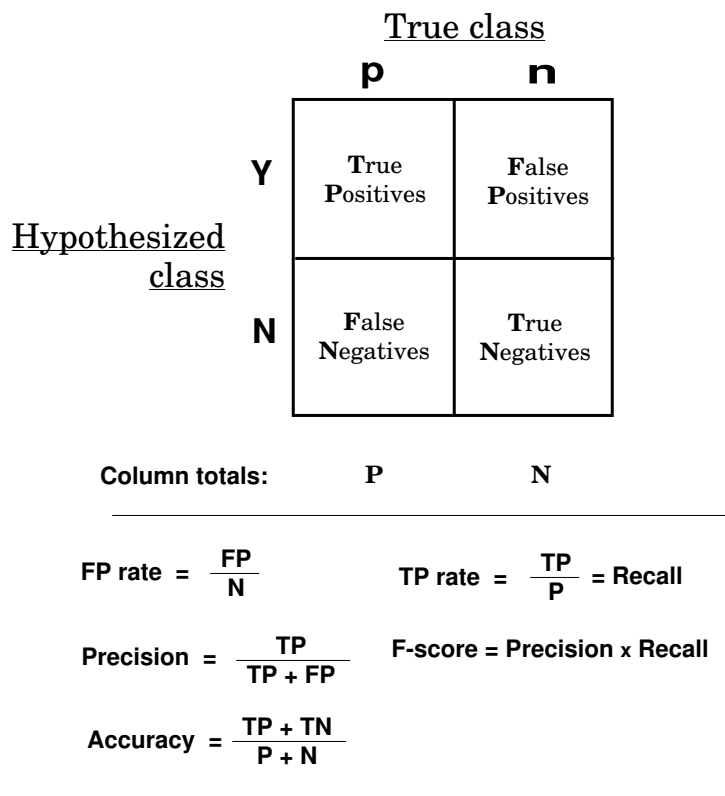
True class

| | p | n |
|---|---|---|
| Y | True Positives | False Positives |
| N | False Negatives | True Negatives |

Hypothesized class

Column totals: P N

FP rate = $\frac{FP}{N}$

TP rate = $\frac{TP}{P}$ = Recall

Precision = $\frac{TP}{TP + FP}$

F-score = Precision x Recall

Accuracy = $\frac{TP + TN}{P + N}$